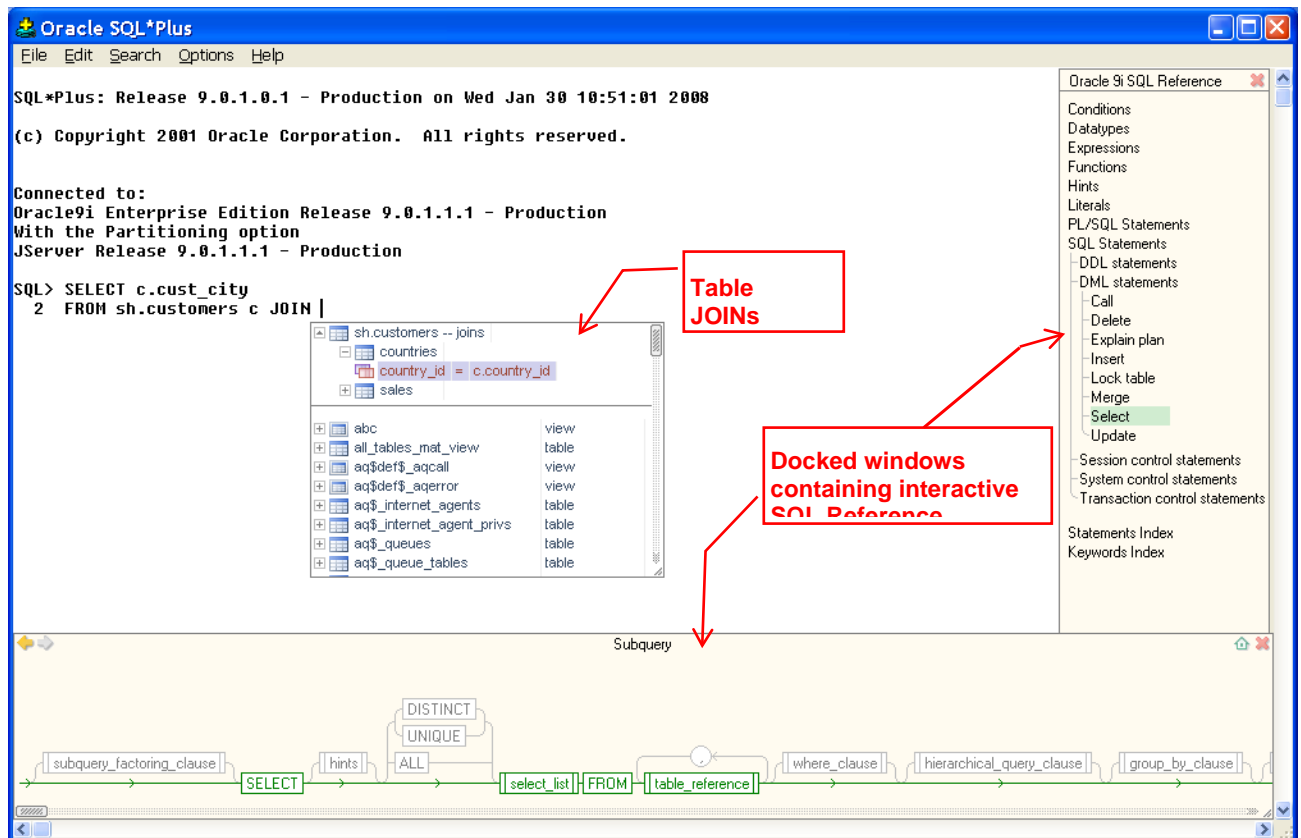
Oracle SQL*Plus

File Edit Search Options Help

SQL*Plus: Release 9.0.1.0.1 - Production on Wed Jan 30 10:51:01 2008

(c) Copyright 2001 Oracle Corporation. All rights reserved.

Connected to:
Oracle9i Enterprise Edition Release 9.0.1.1.1 - Production
With the Partitioning option
JServer Release 9.0.1.1.1 - Production

SQL> SELECT c.cust_city
  2  FROM sh.customers c JOIN

sh.customers -- joins
countries
country_id = c.country_id
sales

| | |
|---|---|
| abc | view |
| all_tables_mat_view | table |
| aq$def$_aqcall | view |
| aq$def$_aqerror | view |
| aq$_internet_agents | table |
| aq$_internet_agent_privs | table |
| aq$_queues | table |
| aq$_queue_tables | table |

Table JOINs

Docked windows containing interactive SQL Reference

Oracle 9i SQL Reference
Conditions
Datatypes
Expressions
Functions
Hints
Literals
PL/SQL Statements
SQL Statements
DDL statements
DML statements
Call
Delete
Explain plan
Insert
Lock table
Merge
Select
Update
Session control statements
System control statements
Transaction control statements
Statements Index
Keywords Index

Subquery

subquery_factoring_clause SELECT hints DISTINCT UNIQUE ALL select_list FROM table_reference , where_clause hierarchical_query_clause group_by_clause